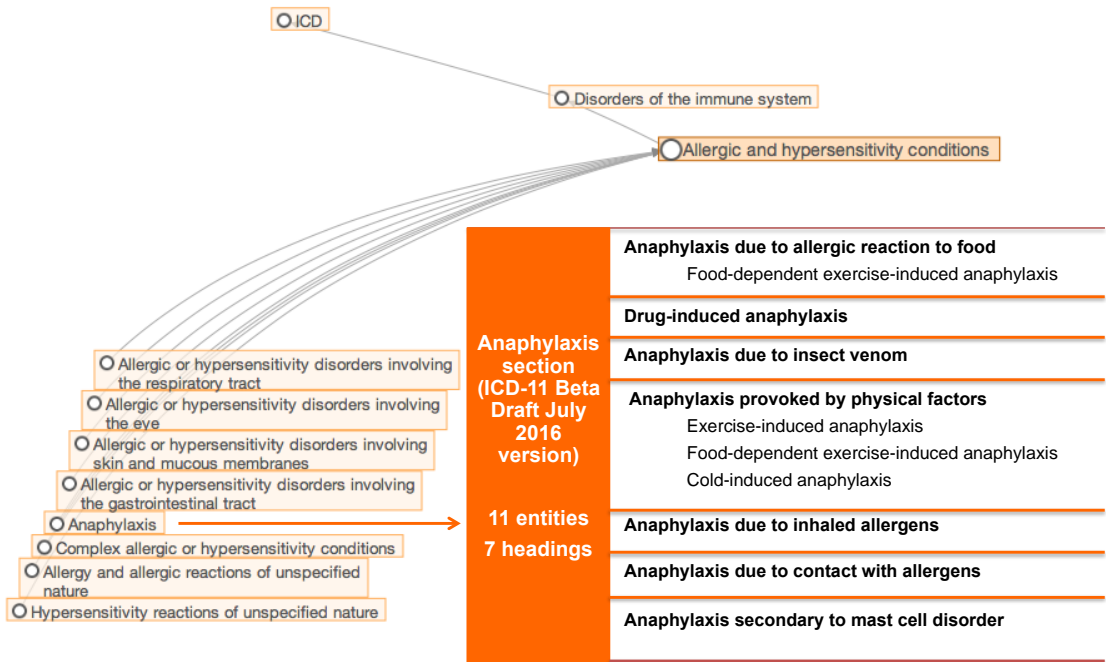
ICD

Disorders of the immune system

Allergic and hypersensitivity conditions

Allergic or hypersensitivity disorders involving the respiratory tract

Allergic or hypersensitivity disorders involving the eye

Allergic or hypersensitivity disorders involving skin and mucous membranes

Allergic or hypersensitivity disorders involving the gastrointestinal tract

Anaphylaxis

Complex allergic or hypersensitivity conditions

Allergy and allergic reactions of unspecified nature

Hypersensitivity reactions of unspecified nature

Anaphylaxis section (ICD-11 Beta Draft July 2016 version)

11 entities
7 headings

Anaphylaxis due to allergic reaction to food
Food-dependent exercise-induced anaphylaxis

Drug-induced anaphylaxis

Anaphylaxis due to insect venom

Anaphylaxis provoked by physical factors
Exercise-induced anaphylaxis
Food-dependent exercise-induced anaphylaxis
Cold-induced anaphylaxis

Anaphylaxis due to inhaled allergens

Anaphylaxis due to contact with allergens

Anaphylaxis secondary to mast cell disorder